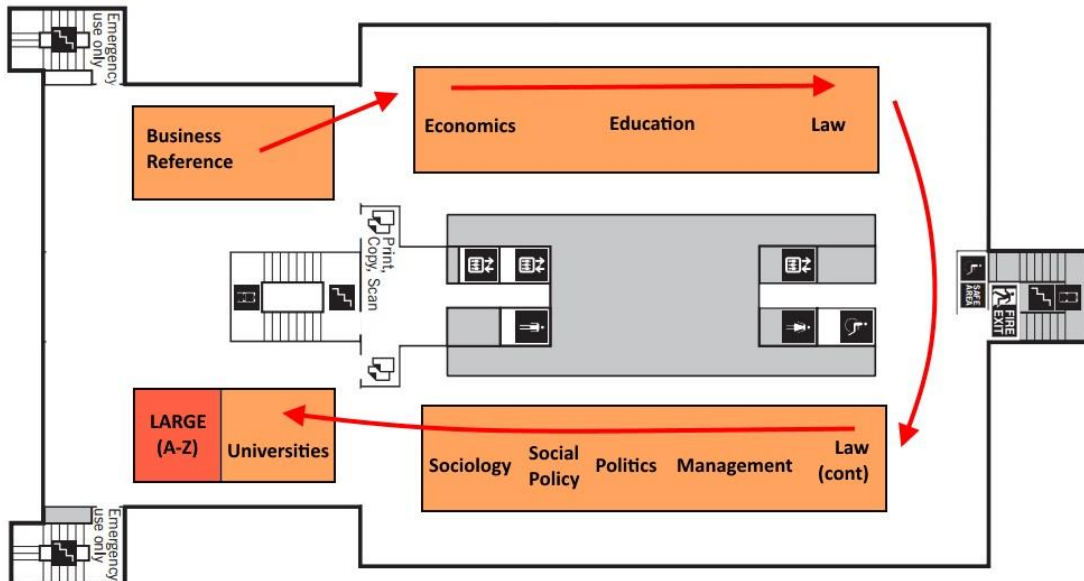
Emergency use only

Business Reference

Economics

Education

Law

Print, Copy, Scan

SAFE AREA

FIRE EXIT

LARGE (A-Z)

Universities

Sociology

Social Policy

Politics

Management

Law (cont)

Emergency use only